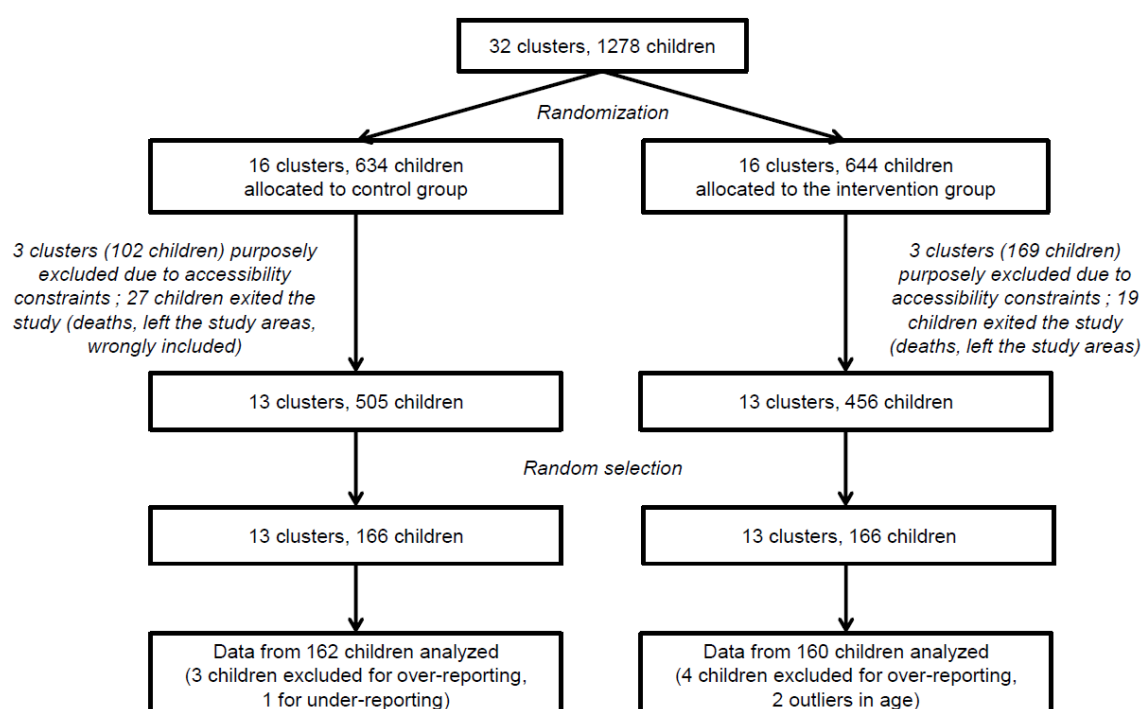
32 clusters, 1278 children

Randomization

16 clusters, 634 children allocated to control group

16 clusters, 644 children allocated to the intervention group

3 clusters (102 children) purposely excluded due to accessibility constraints ; 27 children exited the study (deaths, left the study areas, wrongly included)

3 clusters (169 children) purposely excluded due to accessibility constraints ; 19 children exited the study (deaths, left the study areas)

13 clusters, 505 children

13 clusters, 456 children

Random selection

13 clusters, 166 children

13 clusters, 166 children

Data from 162 children analyzed (3 children excluded for over-reporting, 1 for under-reporting)

Data from 160 children analyzed (4 children excluded for over-reporting, 2 outliers in age)